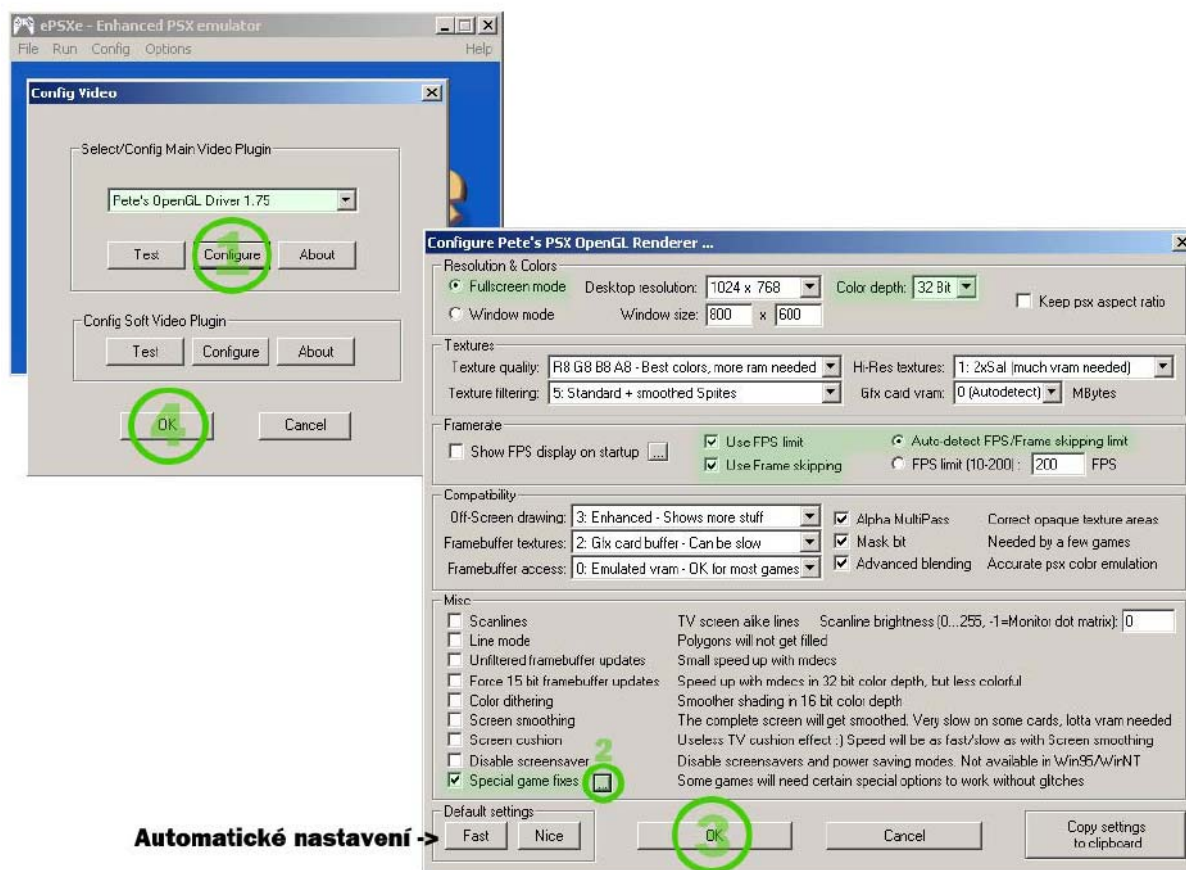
ePSXe - Enhanced PSX emulator
File Run Config Options Help

Config Video

Select/Config Main Video Plugin
Pete's OpenGL Driver 1.75
Test Configure About
1

Config Soft Video Plugin
Test Configure About

OK Cancel
4

Configure Pete's PSX OpenGL Renderer ...

Resolution & Colors
Fullscreen mode Desktop resolution: 1024 x 768 Color depth: 32 Bit Keep psx aspect ratio
Window mode Window size: 800 x 600

Textures
Texture quality: R8 G8 B8 A8 - Best colors, more ram needed Hi-Res textures: 1: 2xSaI (much vram needed)
Texture filtering: 5: Standard + smoothed Spites Gfx card vram: 0 (Autodetect) MBytes

Framerate
Show FPS display on startup ... Use FPS limit Auto-detect FPS/Frame skipping limit
Use Frame skipping FPS limit (10-200): 200 FPS

Compatibility
Off-Screen drawing: 3: Enhanced - Shows more stuff Alpha MultiPass Correct opaque texture areas
Framebuffer textures: 2: Gfx card buffer - Can be slow Mask bit Needed by a few games
Framebuffer access: 0: Emulated vram - OK for most games Advanced blending Accurate psx color emulation

Misc
Scanlines TV screen alike lines Scanline brightness (0...255, -1=Monitor dot matrix): 0
Line mode Polygons will not get filled
Unfiltered framebuffer updates Small speed up with mdecs
Force 15 bit framebuffer updates Speed up with mdecs in 32 bit color depth, but less colorful
Color dithering Smoother shading in 16 bit color depth
Screen smoothing The complete screen will get smoothed. Very slow on some cards, lotta vram needed
Screen cushion Useless TV cushion effect :) Speed will be as fast/slow as with Screen smoothing
Disable screensaver Disable screensavers and power saving modes. Not available in Win95/WinNT
Special game fixes ... Some games will need certain special options to work without glitches
2

Default settings
Automatické nastavení -> Fast Nice OK Cancel Copy settings to clipboard
3